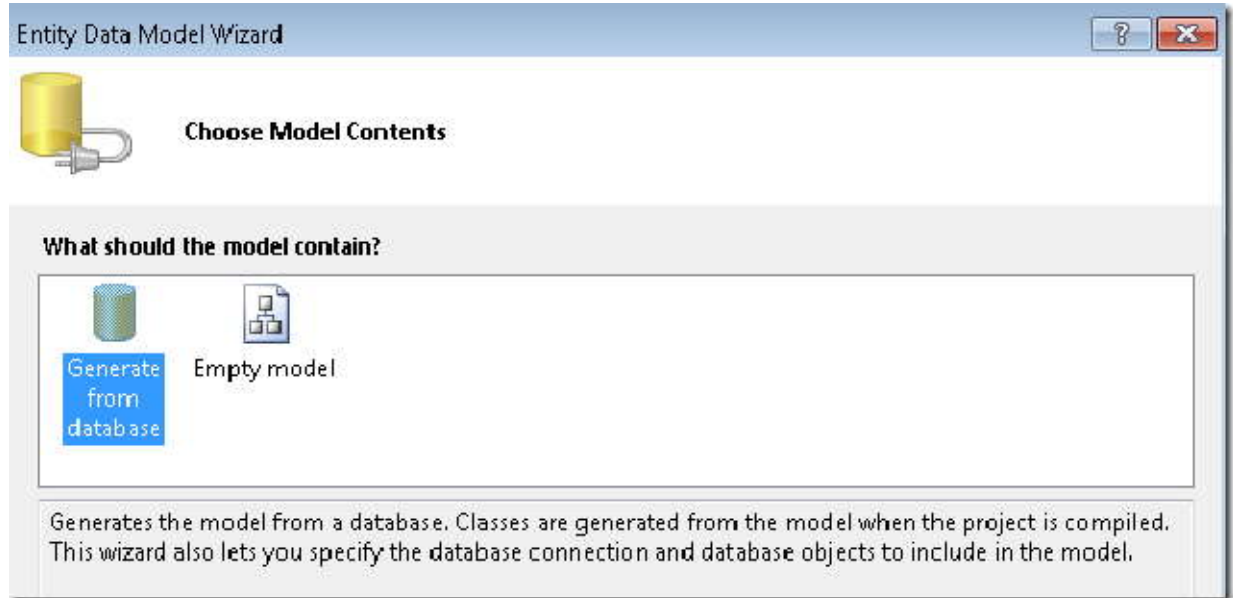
Entity Data Model Wizard

?

Choose Model Contents

What should the model contain?

Generate from database

Empty model

Generates the model from a database. Classes are generated from the model when the project is compiled. This wizard also lets you specify the database connection and database objects to include in the model.